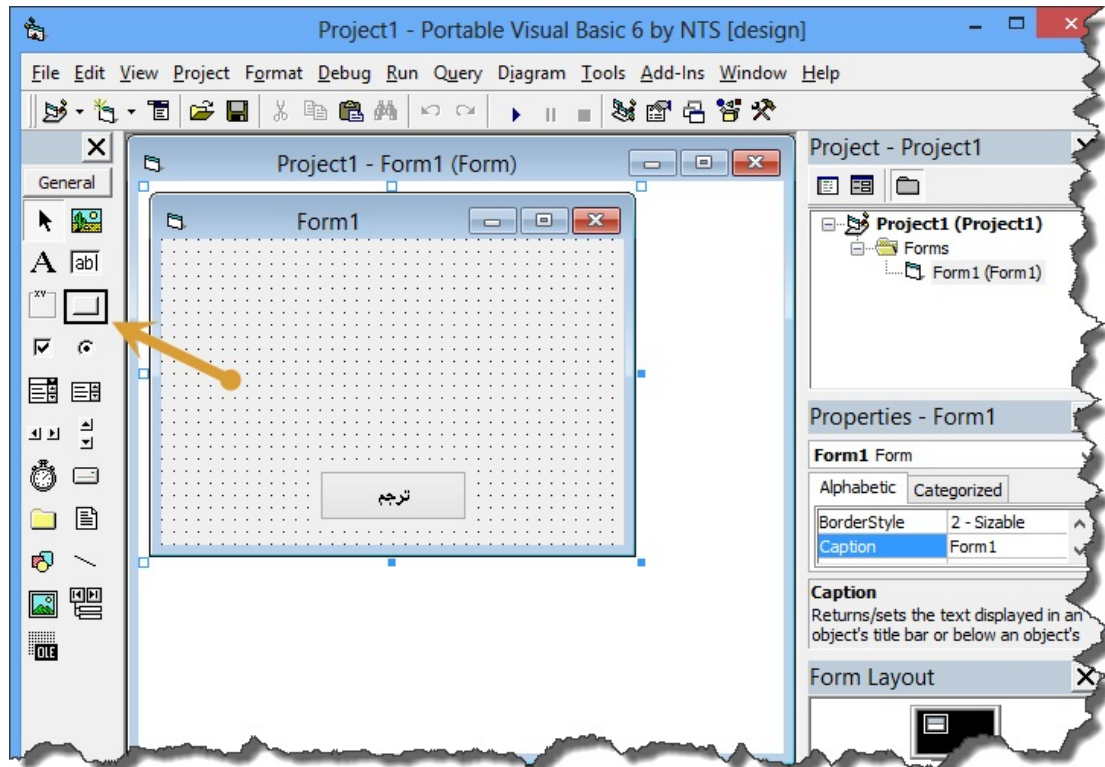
Project1 - Portable Visual Basic 6 by NTS [design]

File Edit View Project Format Debug Run Query Diagram Tools Add-Ins Window Help

General

A abl

xv

OLE

Project1 - Form1 (Form)

Form1

ترجم

Project - Project1

Project1 (Project1)
Forms
Form1 (Form1)

Properties - Form1

Form1 Form

Alphabetic Categorized

| | |
|---|---|
| BorderStyle | 2 - Sizable |
| Caption | Form1 |

Caption
Returns/sets the text displayed in an object's title bar or below an object's

Form Layout